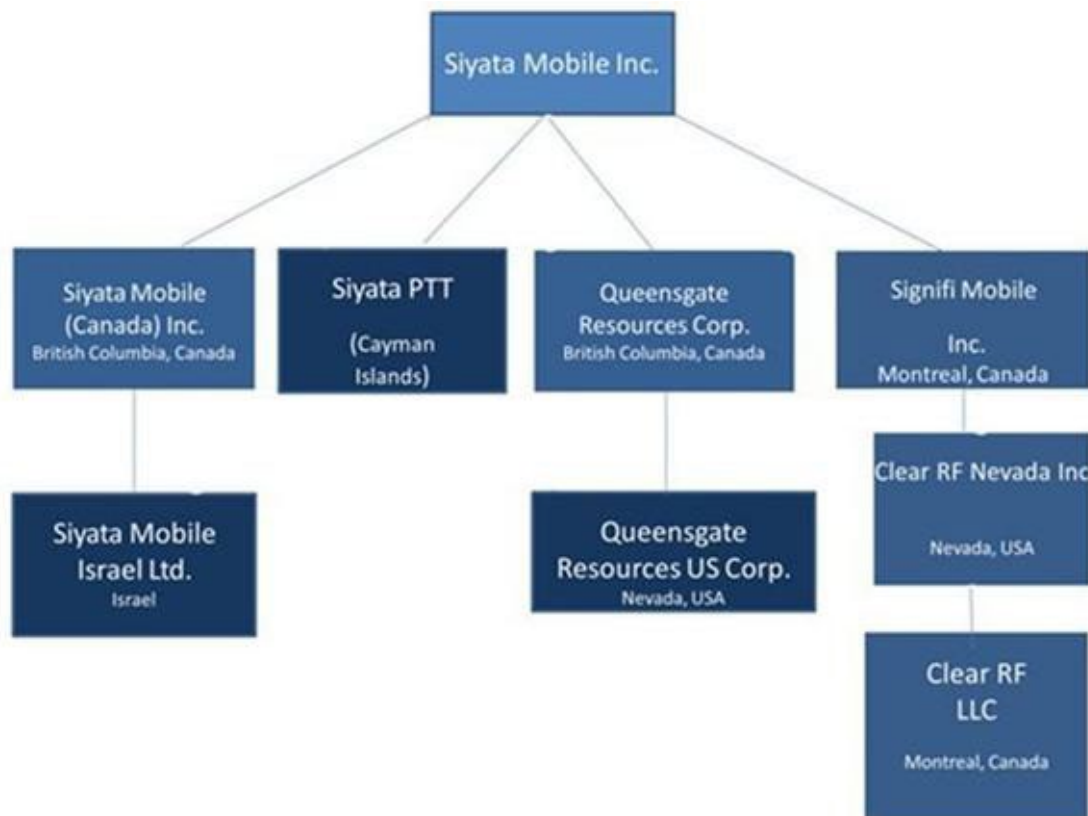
Siyata Mobile Inc.

Siyata Mobile (Canada) Inc.
British Columbia, Canada

Siyata PTT
(Cayman Islands)

Queensgate Resources Corp.
British Columbia, Canada

Signifi Mobile Inc.
Montreal, Canada

Siyata Mobile Israel Ltd.
Israel

Queensgate Resources US Corp.
Nevada, USA

Clear RF Nevada Inc
Nevada, USA

Clear RF LLC
Montreal, Canada